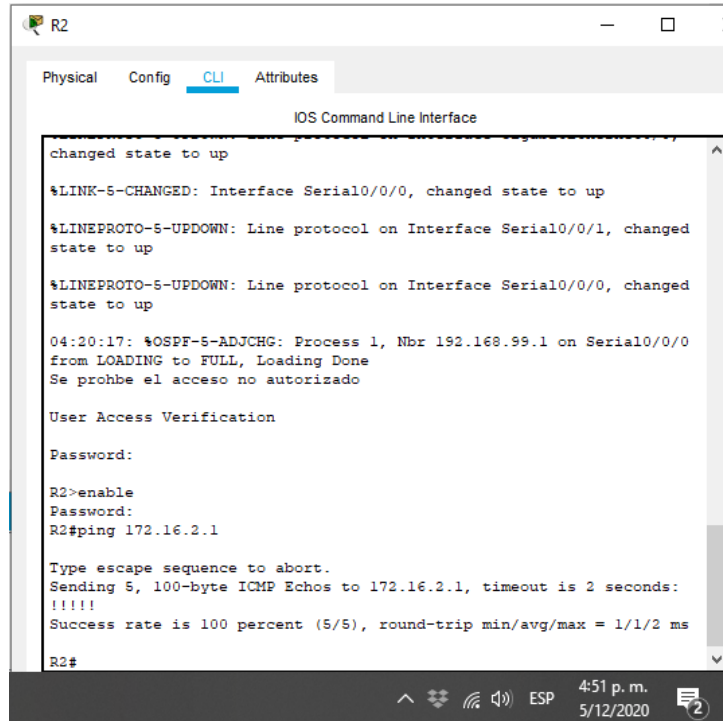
R2

Physical Config CLI Attributes

IOS Command Line Interface

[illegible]
changed state to up

%LINK-5-CHANGED: Interface Serial0/0/0, changed state to up

%LINEPROTO-5-UPDOWN: Line protocol on Interface Serial0/0/1, changed state to up

%LINEPROTO-5-UPDOWN: Line protocol on Interface Serial0/0/0, changed state to up

04:20:17: %OSPF-5-ADJCHG: Process 1, Nbr 192.168.99.1 on Serial0/0/0 from LOADING to FULL, Loading Done
Se prohbe el acceso no autorizado

User Access Verification

Password:

R2>enable
Password:
R2#ping 172.16.2.1

Type escape sequence to abort.
Sending 5, 100-byte ICMP Echos to 172.16.2.1, timeout is 2 seconds:
!!!!!
Success rate is 100 percent (5/5), round-trip min/avg/max = 1/1/2 ms

R2#

ESP 4:51 p. m. 5/12/2020 2